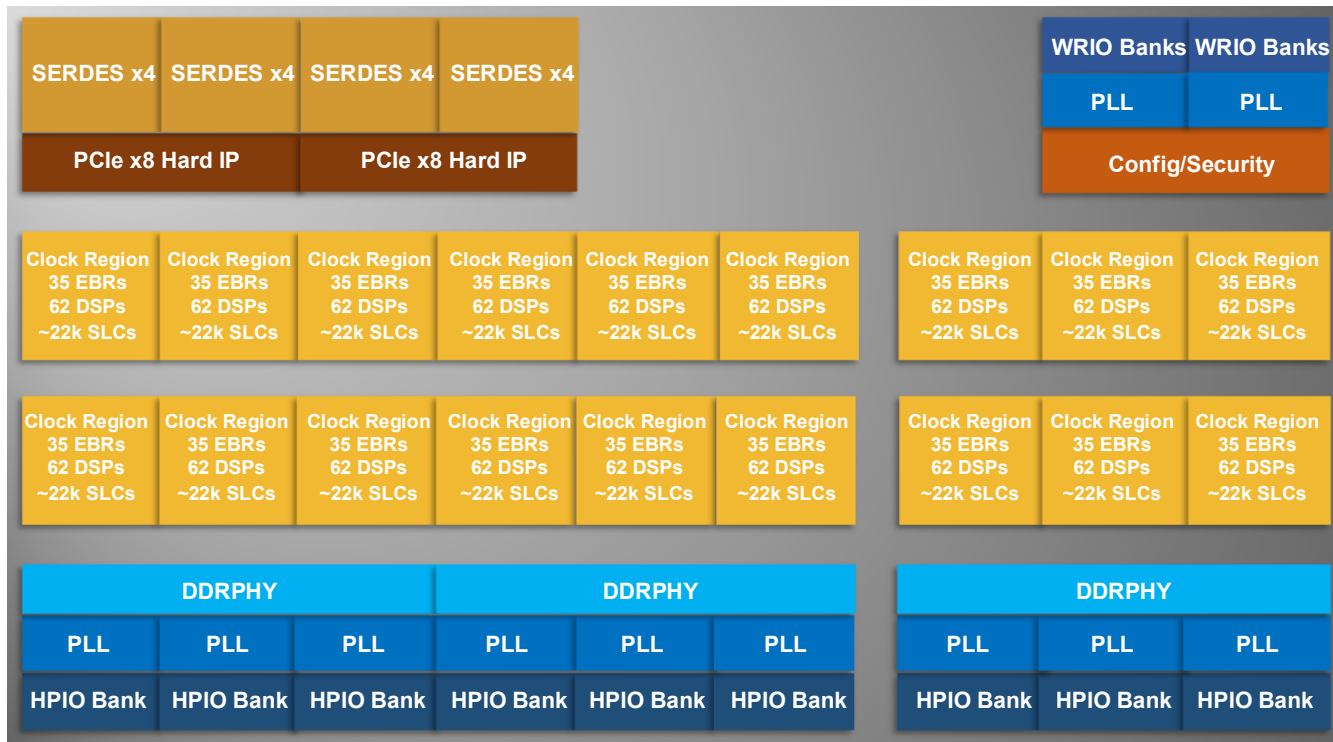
SERDES x4 SERDES x4 SERDES x4 SERDES x4

PCIe x8 Hard IP PCIe x8 Hard IP

WRIO Banks WRIO Banks

PLL PLL

Config/Security

Clock Region 35 EBRs 62 DSPs ~22k SLCs

Clock Region 35 EBRs 62 DSPs ~22k SLCs

Clock Region 35 EBRs 62 DSPs ~22k SLCs

Clock Region 35 EBRs 62 DSPs ~22k SLCs

Clock Region 35 EBRs 62 DSPs ~22k SLCs

Clock Region 35 EBRs 62 DSPs ~22k SLCs

Clock Region 35 EBRs 62 DSPs ~22k SLCs

Clock Region 35 EBRs 62 DSPs ~22k SLCs

Clock Region 35 EBRs 62 DSPs ~22k SLCs

Clock Region 35 EBRs 62 DSPs ~22k SLCs

Clock Region 35 EBRs 62 DSPs ~22k SLCs

Clock Region 35 EBRs 62 DSPs ~22k SLCs

Clock Region 35 EBRs 62 DSPs ~22k SLCs

Clock Region 35 EBRs 62 DSPs ~22k SLCs

Clock Region 35 EBRs 62 DSPs ~22k SLCs

Clock Region 35 EBRs 62 DSPs ~22k SLCs

Clock Region 35 EBRs 62 DSPs ~22k SLCs

Clock Region 35 EBRs 62 DSPs ~22k SLCs

DDRPHY DDRPHY DDRPHY

PLL PLL PLL PLL PLL PLL PLL PLL PLL

HPIO Bank HPIO Bank HPIO Bank HPIO Bank HPIO Bank HPIO Bank HPIO Bank HPIO Bank HPIO Bank